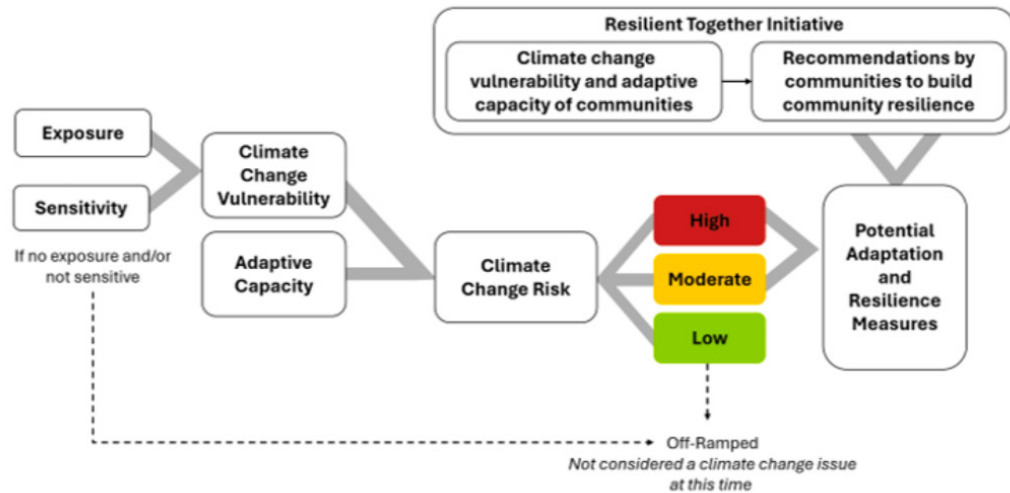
Resilient Together Initiative

Climate change vulnerability and adaptive capacity of communities

Recommendations by communities to build community resilience

Exposure

Sensitivity

If no exposure and/or not sensitive

Climate Change Vulnerability

Adaptive Capacity

Climate Change Risk

High

Moderate

Low

Potential Adaptation and Resilience Measures

Off-Ramped
*Not considered a climate change issue at this time*